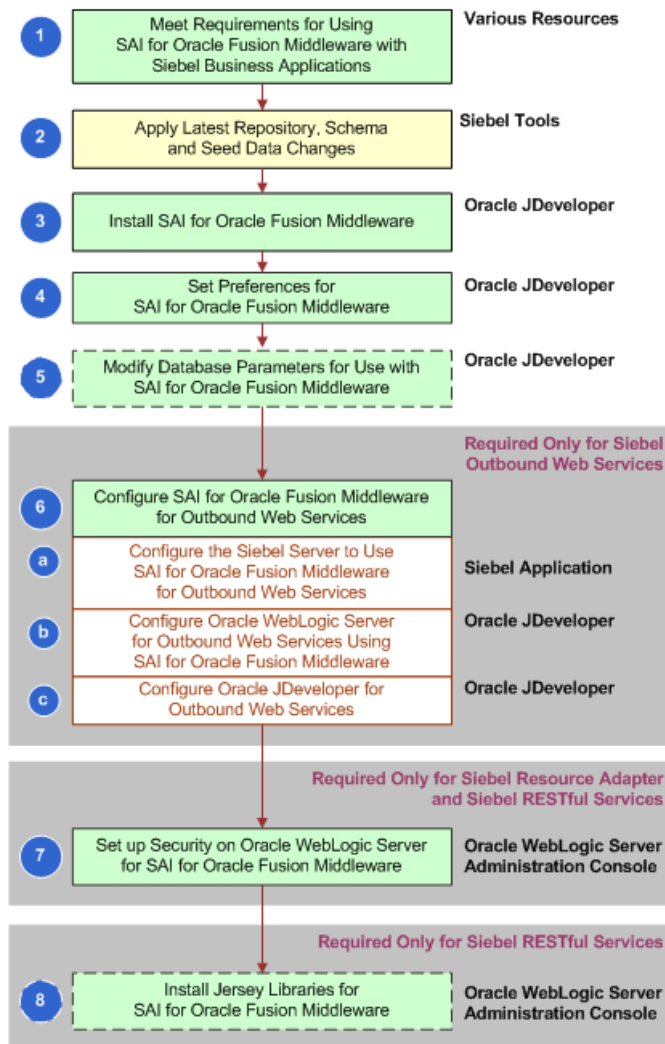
1 Meet Requirements for Using SAI for Oracle Fusion Middleware with Siebel Business Applications

Various Resources

2 Apply Latest Repository, Schema and Seed Data Changes

Siebel Tools

3 Install SAI for Oracle Fusion Middleware

Oracle JDeveloper

4 Set Preferences for SAI for Oracle Fusion Middleware

Oracle JDeveloper

5 Modify Database Parameters for Use with SAI for Oracle Fusion Middleware

Oracle JDeveloper

Required Only for Siebel Outbound Web Services

6 Configure SAI for Oracle Fusion Middleware for Outbound Web Services

a Configure the Siebel Server to Use SAI for Oracle Fusion Middleware for Outbound Web Services

Siebel Application

b Configure Oracle WebLogic Server for Outbound Web Services Using SAI for Oracle Fusion Middleware

Oracle JDeveloper

c Configure Oracle JDeveloper for Outbound Web Services

Oracle JDeveloper

Required Only for Siebel Resource Adapter and Siebel RESTful Services

7 Set up Security on Oracle WebLogic Server for SAI for Oracle Fusion Middleware

Oracle WebLogic Server Administration Console

Required Only for Siebel RESTful Services

8 Install Jersey Libraries for SAI for Oracle Fusion Middleware

Oracle WebLogic Server Administration Console